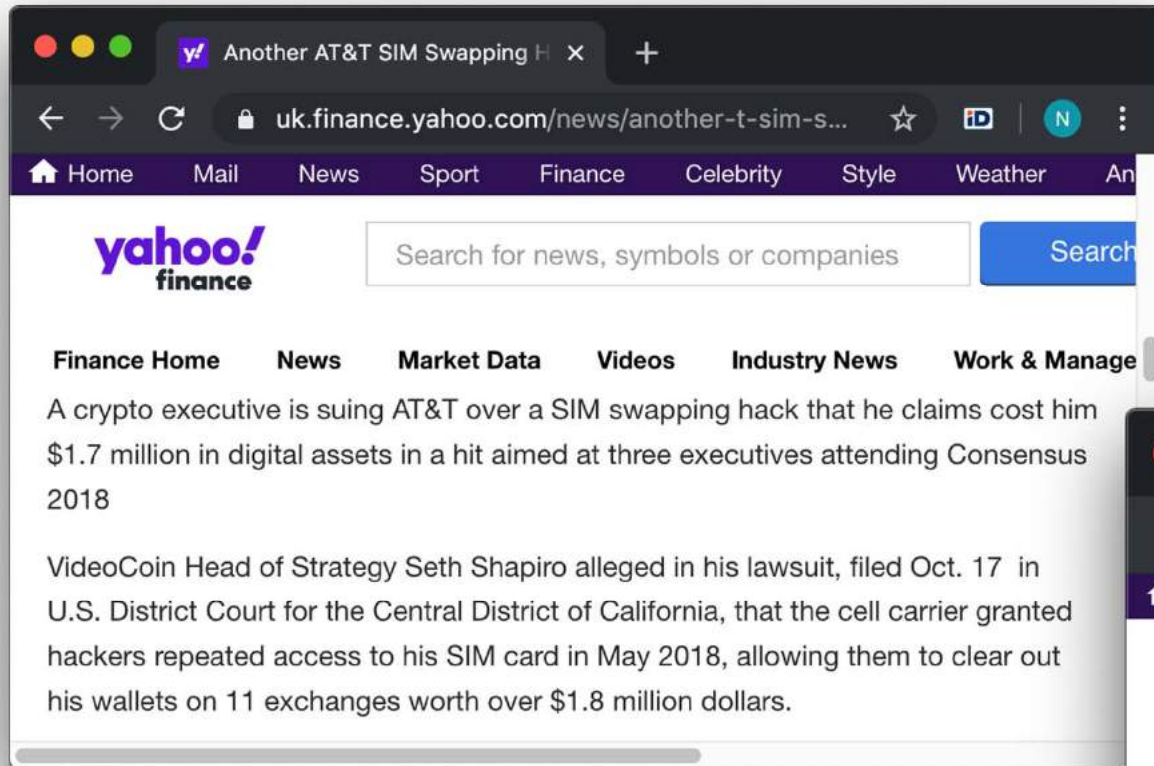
Another AT&T SIM Swapping H ×

uk.finance.yahoo.com/news/another-t-sim-s...

iD N

Home Mail News Sport Finance Celebrity Style Weather An

yahoo! finance

Search for news, symbols or companies

Search

Finance Home News Market Data Videos Industry News Work & Manage

A crypto executive is suing AT&T over a SIM swapping hack that he claims cost him $1.7 million in digital assets in a hit aimed at three executives attending Consensus 2018

VideoCoin Head of Strategy Seth Shapiro alleged in his lawsuit, filed Oct. 17 in U.S. District Court for the Central District of California, that the cell carrier granted hackers repeated access to his SIM card in May 2018, allowing them to clear out his wallets on 11 exchanges worth over $1.8 million dollars.